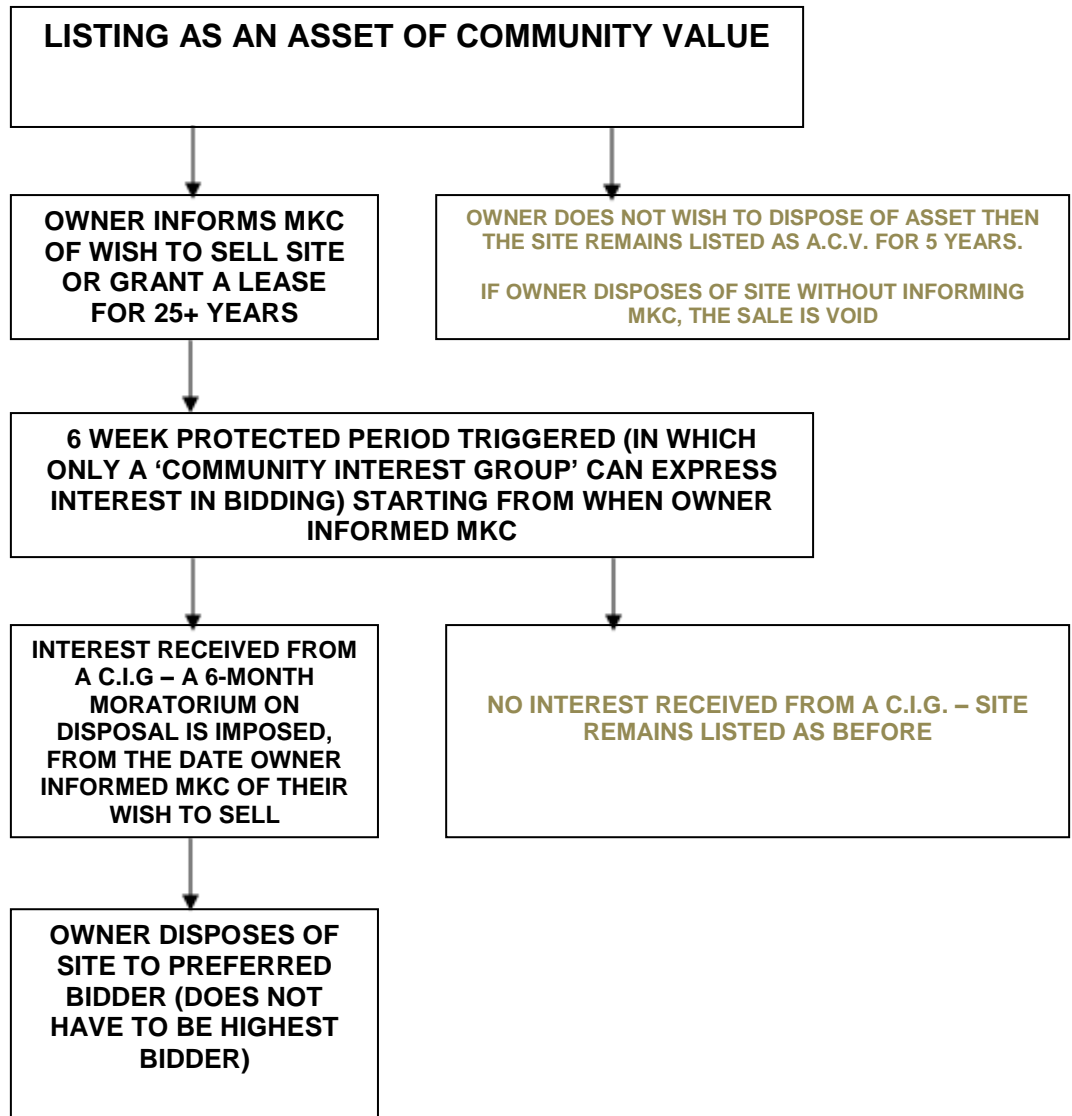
LISTING AS AN ASSET OF COMMUNITY VALUE

OWNER INFORMS MKC OF WISH TO SELL SITE OR GRANT A LEASE FOR 25+ YEARS

OWNER DOES NOT WISH TO DISPOSE OF ASSET THEN THE SITE REMAINS LISTED AS A.C.V. FOR 5 YEARS.

IF OWNER DISPOSES OF SITE WITHOUT INFORMING MKC, THE SALE IS VOID

6 WEEK PROTECTED PERIOD TRIGGERED (IN WHICH ONLY A 'COMMUNITY INTEREST GROUP' CAN EXPRESS INTEREST IN BIDDING) STARTING FROM WHEN OWNER INFORMED MKC

INTEREST RECEIVED FROM A C.I.G – A 6-MONTH MORATORIUM ON DISPOSAL IS IMPOSED, FROM THE DATE OWNER INFORMED MKC OF THEIR WISH TO SELL

NO INTEREST RECEIVED FROM A C.I.G. – SITE REMAINS LISTED AS BEFORE

OWNER DISPOSES OF SITE TO PREFERRED BIDDER (DOES NOT HAVE TO BE HIGHEST BIDDER)